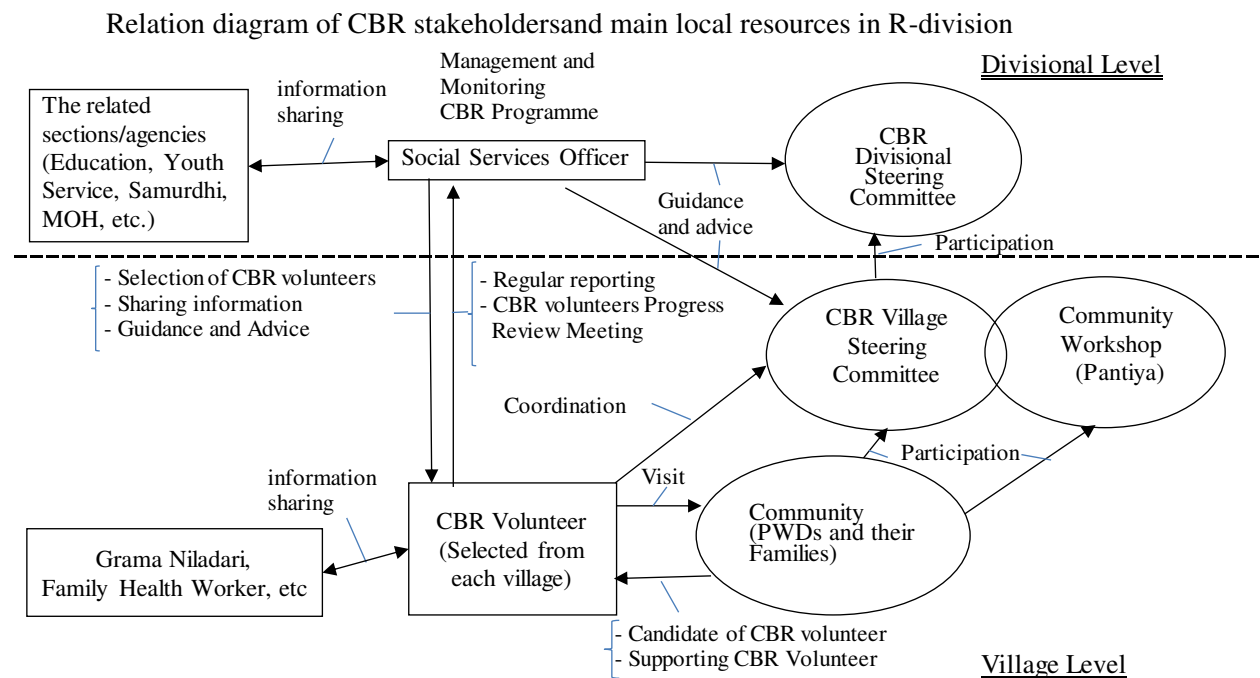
Relation diagram of CBR stakeholdersand main local resources in R-division

Divisional Level

The related sections/agencies (Education, Youth Service, Samurdhi, MOH, etc.)

information sharing

Management and Monitoring CBR Programme

Social Services Officer

CBR Divisional Steering Committee

Guidance and advice

Participation

- Selection of CBR volunteers
- Sharing information
- Guidance and Advice

- Regular reporting
- CBR volunteers Progress Review Meeting

CBR Village Steering Committee

Community Workshop (Pantiya)

Coordination

Participation

information sharing

Visit

Grama Niladari, Family Health Worker, etc

CBR Volunteer (Selected from each village)

Community (PWDs and their Families)

- Candidate of CBR volunteer
- Supporting CBR Volunteer

Village Level